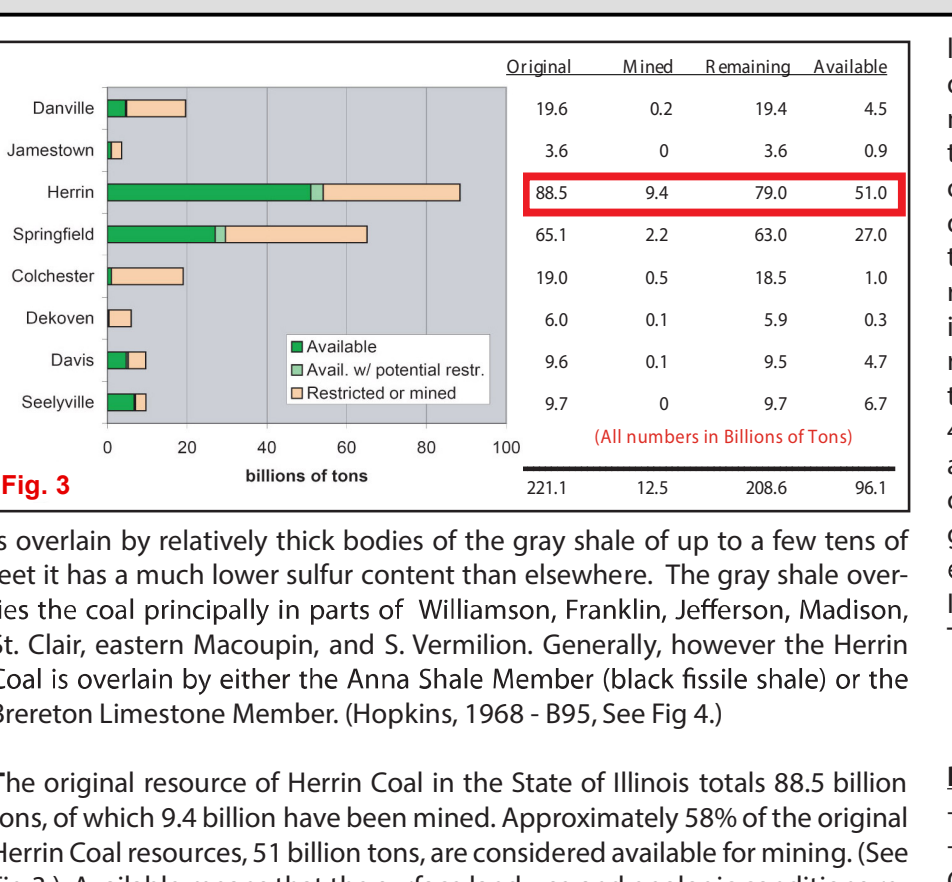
| | Original | Mined | Remaining | Available |
|---|---|---|---|---|
| Danville | 19.6 | 0.2 | 19.4 | 4.5 |
| Jamestown | 3.6 | 0 | 3.6 | 0.9 |
| Herrin | 88.5 | 9.4 | 79.0 | 51.0 |
| Springfield | 65.1 | 2.2 | 63.0 | 27.0 |
| Colchester | 19.0 | 0.5 | 18.5 | 1.0 |
| Dekoven | 6.0 | 0.1 | 5.9 | 0.3 |
| Davis | 9.6 | 0.1 | 9.5 | 4.7 |
| Seelyville | 9.7 | 0 | 9.7 | 6.7 |
| | 221.1 | 12.5 | 208.6 | 96.1 |

Available
Avail. w/ potential restr.
Restricted or mined

0 20 40 60 80 100
billions of tons

(All numbers in Billions of Tons)

Fig. 3

s overlain by relatively thick bodies of the gray shale of up to a few tens of eet it has a much lower sulfur content than elsewhere. The gray shale overies the coal principally in parts of Williamson, Franklin, Jefferson, Madison, St. Clair, eastern Macoupin, and S. Vermilion. Generally, however the Herrin Coal is overlain by either the Anna Shale Member (black fissile shale) or the Brereton Limestone Member. (Hopkins, 1968 - B95, See Fig 4.)

The original resource of Herrin Coal in the State of Illinois totals 88.5 billion ons, of which 9.4 billion have been mined. Approximately 58% of the original Herrin Coal resources, 51 billion tons, are considered available for mining. (See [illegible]